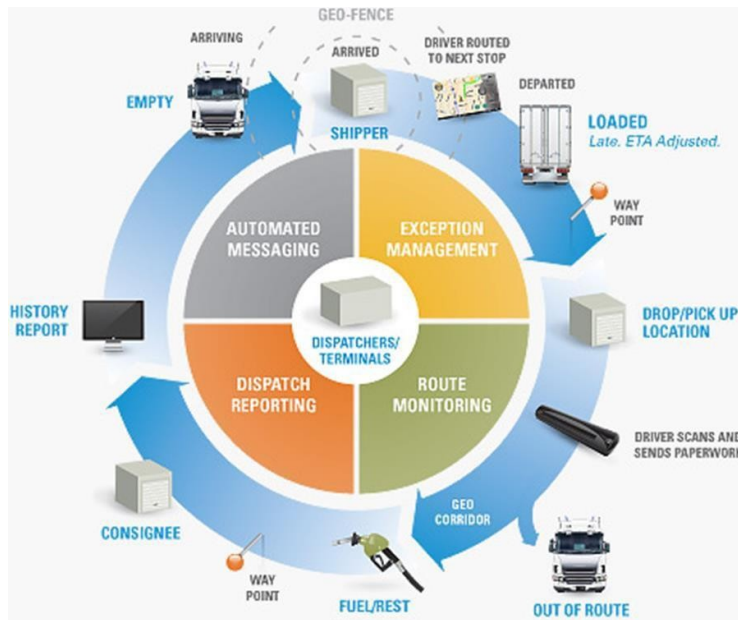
GEO-FENCE

ARRIVING

ARRIVED

DRIVER ROUTED TO NEXT STOP

DEPARTED

EMPTY

SHIPPER

LOADED
Late. ETA Adjusted.

WAY POINT

AUTOMATED MESSAGING

EXCEPTION MANAGEMENT

HISTORY REPORT

DISPATCHERS/ TERMINALS

DROP/PICK UP LOCATION

DISPATCH REPORTING

ROUTE MONITORING

DRIVER SCANS AND SENDS PAPERWORK

GEO CORRIDOR

CONSIGNEE

WAY POINT

FUEL/REST

OUT OF ROUTE